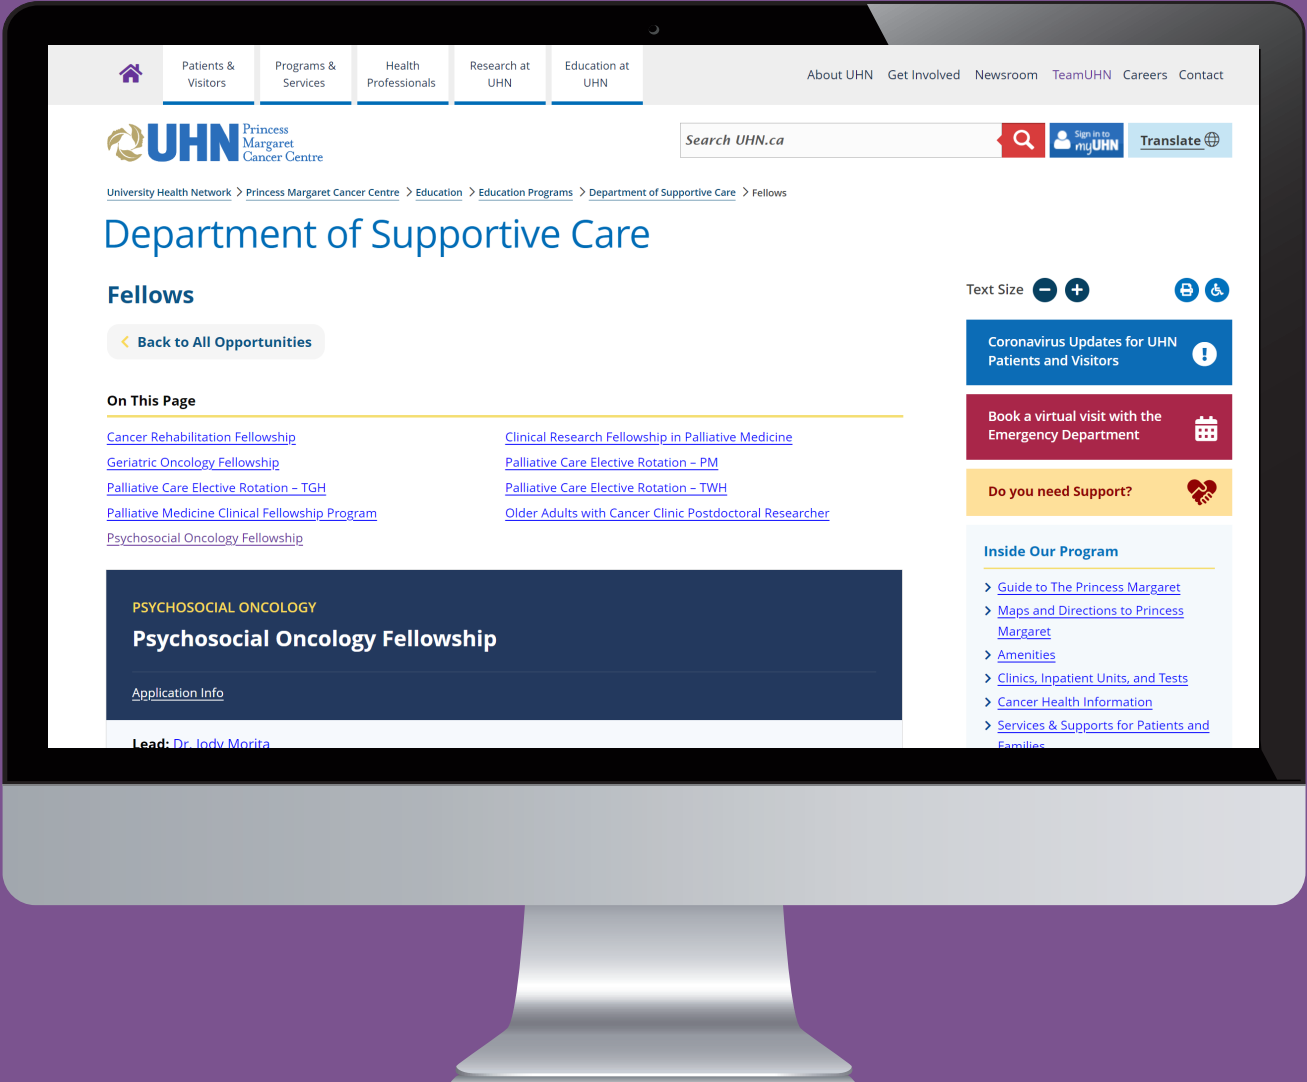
Patients & Visitors
Programs & Services
Health Professionals
Research at UHN
Education at UHN

About UHN Get Involved Newsroom TeamUHN Careers Contact

UHN Princess Margaret Cancer Centre

Search UHN.ca

Sign in to myUHN

Translate

University Health Network > Princess Margaret Cancer Centre > Education > Education Programs > Department of Supportive Care > Fellows

Department of Supportive Care

Fellows

Back to All Opportunities

On This Page

Cancer Rehabilitation Fellowship
Geriatric Oncology Fellowship
Palliative Care Elective Rotation – TGH
Palliative Medicine Clinical Fellowship Program
Psychosocial Oncology Fellowship

Clinical Research Fellowship in Palliative Medicine
Palliative Care Elective Rotation – PM
Palliative Care Elective Rotation – TWH
Older Adults with Cancer Clinic Postdoctoral Researcher

PSYCHOSOCIAL ONCOLOGY

Psychosocial Oncology Fellowship

Application Info

Lead: Dr. Jody Morita

Text Size

Coronavirus Updates for UHN Patients and Visitors

Book a virtual visit with the Emergency Department

Do you need Support?

Inside Our Program

Guide to The Princess Margaret
Maps and Directions to Princess Margaret
Amenities
Clinics, Inpatient Units, and Tests
Cancer Health Information
Services & Supports for Patients and Families